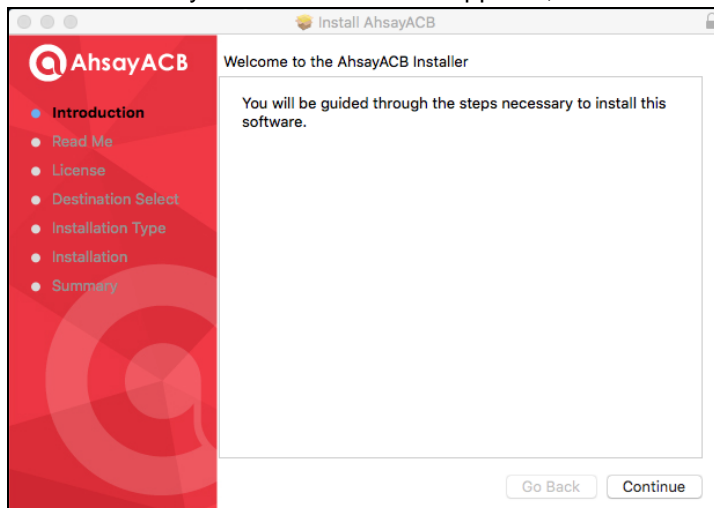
Install AhsayACB

AhsayACB

Introduction
Read Me
License
Destination Select
Installation Type
Installation
Summary

Welcome to the AhsayACB Installer

You will be guided through the steps necessary to install this software.

Go Back
Continue